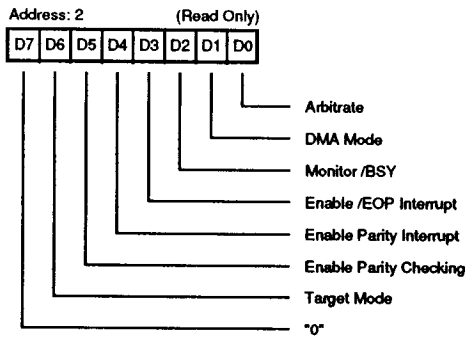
Address: 2 (Read Only)

| D7 | D6 | D5 | D4 | D3 | D2 | D1 | D0 |
|---|---|---|---|---|---|---|---|

Arbitrate
DMA Mode
Monitor /BSY
Enable /EOP Interrupt
Enable Parity Interrupt
Enable Parity Checking
Target Mode
"0"